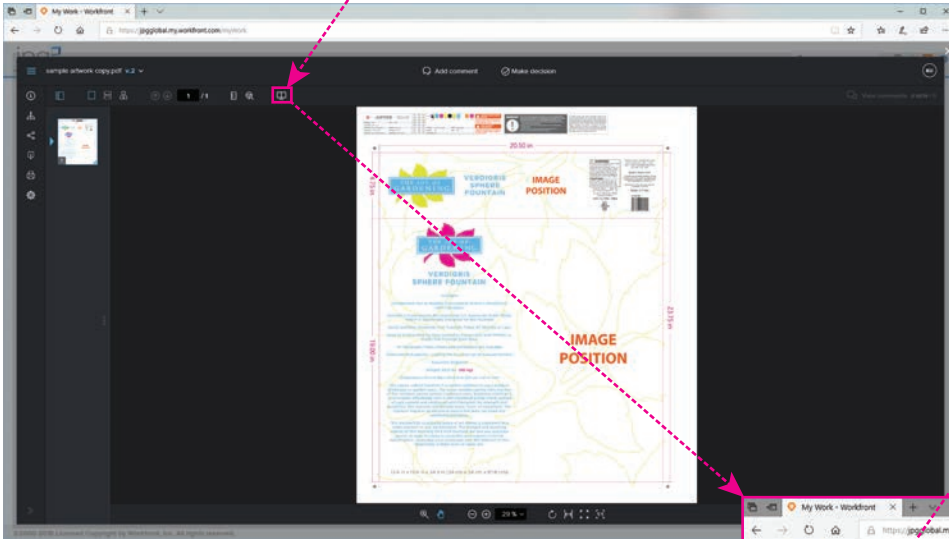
My Work - Workfront

https://jpgglobal.my.workfront.com/mywork

sample artwork copy.pdf v.2

Add comment

Make decision

1 / 1

20.50 in

IMAGE POSITION

VERDIGRIS SPHERE FOUNTAIN

VERDIGRIS SPHERE FOUNTAIN

IMAGE POSITION

23.55 in

19.00 in

29 %

©2000-2018 Licensed Copyright by Workfront, Inc. All rights reserved.

My Work - Workfront

https://jpgglobal.m